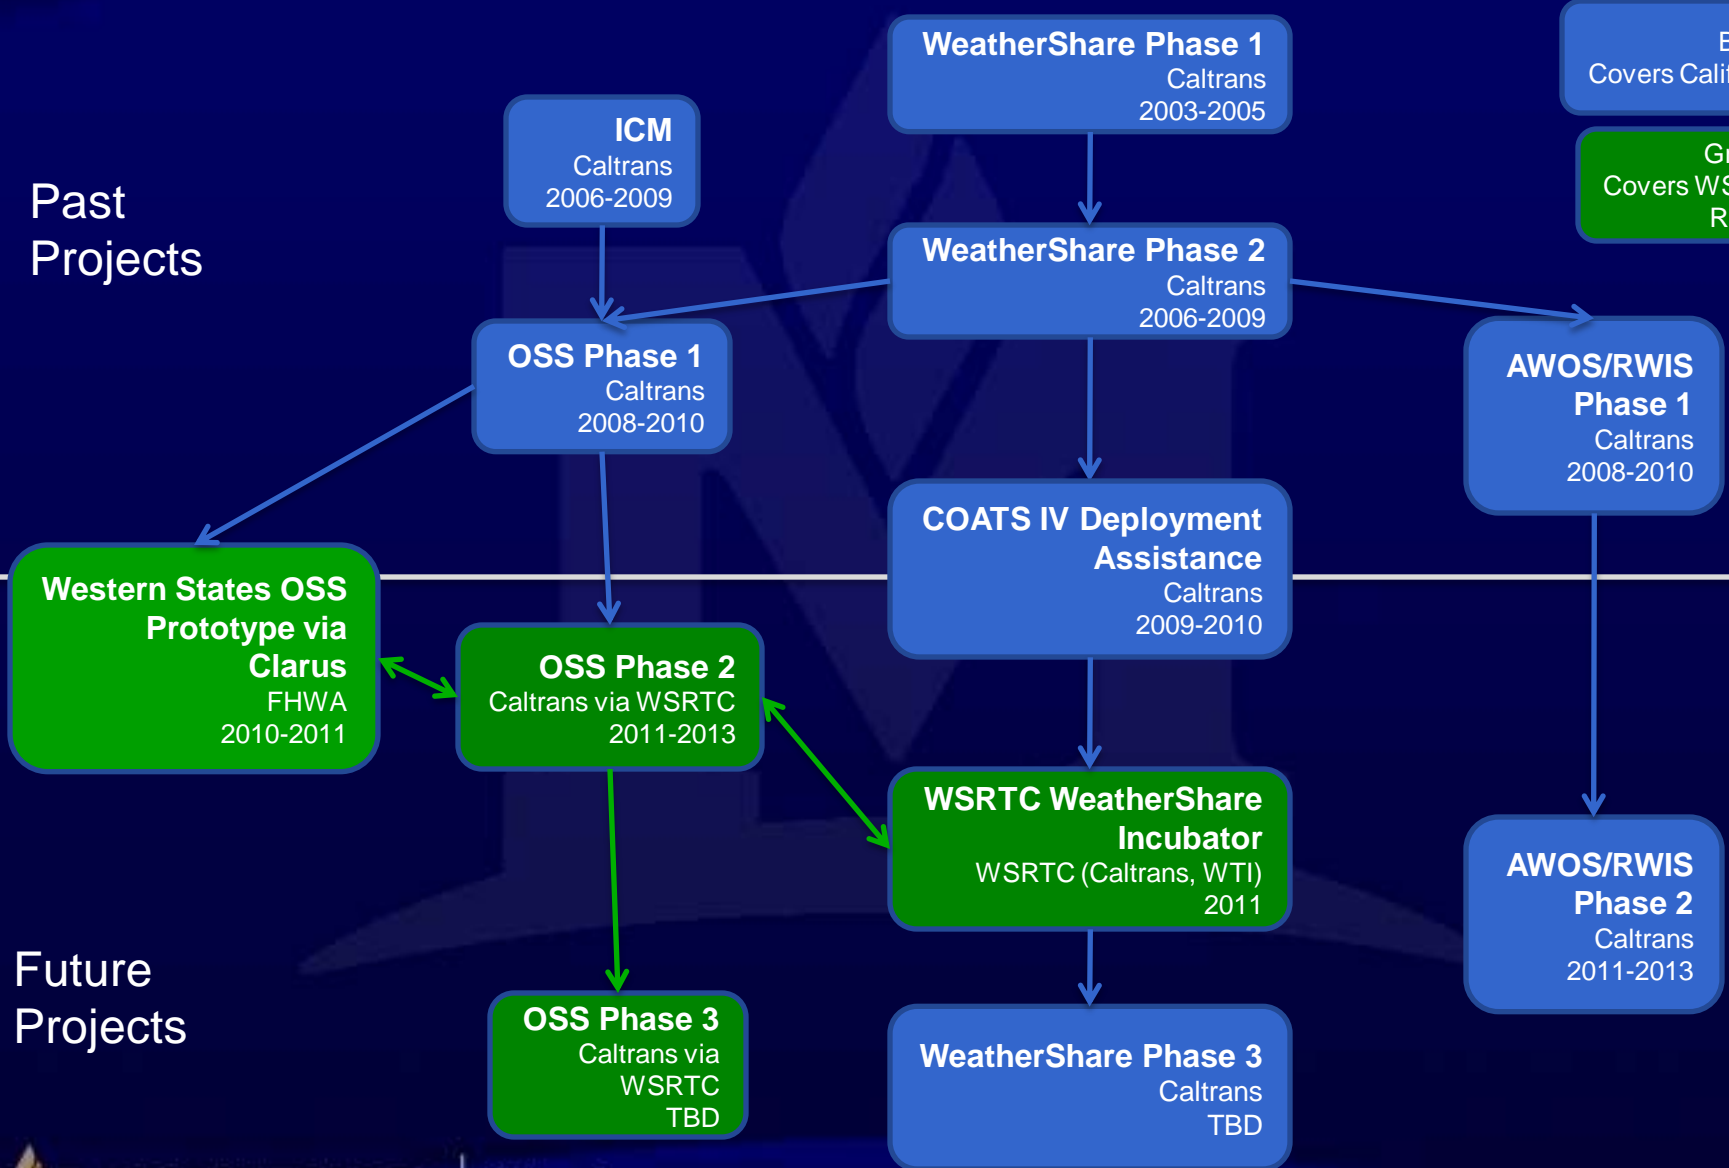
Past Projects

Future Projects

WeatherShare Phase 1
Caltrans
2003-2005

E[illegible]
Covers Cali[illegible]

Gr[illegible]
Covers WS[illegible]
R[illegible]

ICM
Caltrans
2006-2009

WeatherShare Phase 2
Caltrans
2006-2009

OSS Phase 1
Caltrans
2008-2010

AWOS/RWIS Phase 1
Caltrans
2008-2010

COATS IV Deployment Assistance
Caltrans
2009-2010

Western States OSS Prototype via Clarus
FHWA
2010-2011

OSS Phase 2
Caltrans via WSRTC
2011-2013

WSRTC WeatherShare Incubator
WSRTC (Caltrans, WTI)
2011

AWOS/RWIS Phase 2
Caltrans
2011-2013

OSS Phase 3
Caltrans via WSRTC
TBD

WeatherShare Phase 3
Caltrans
TBD